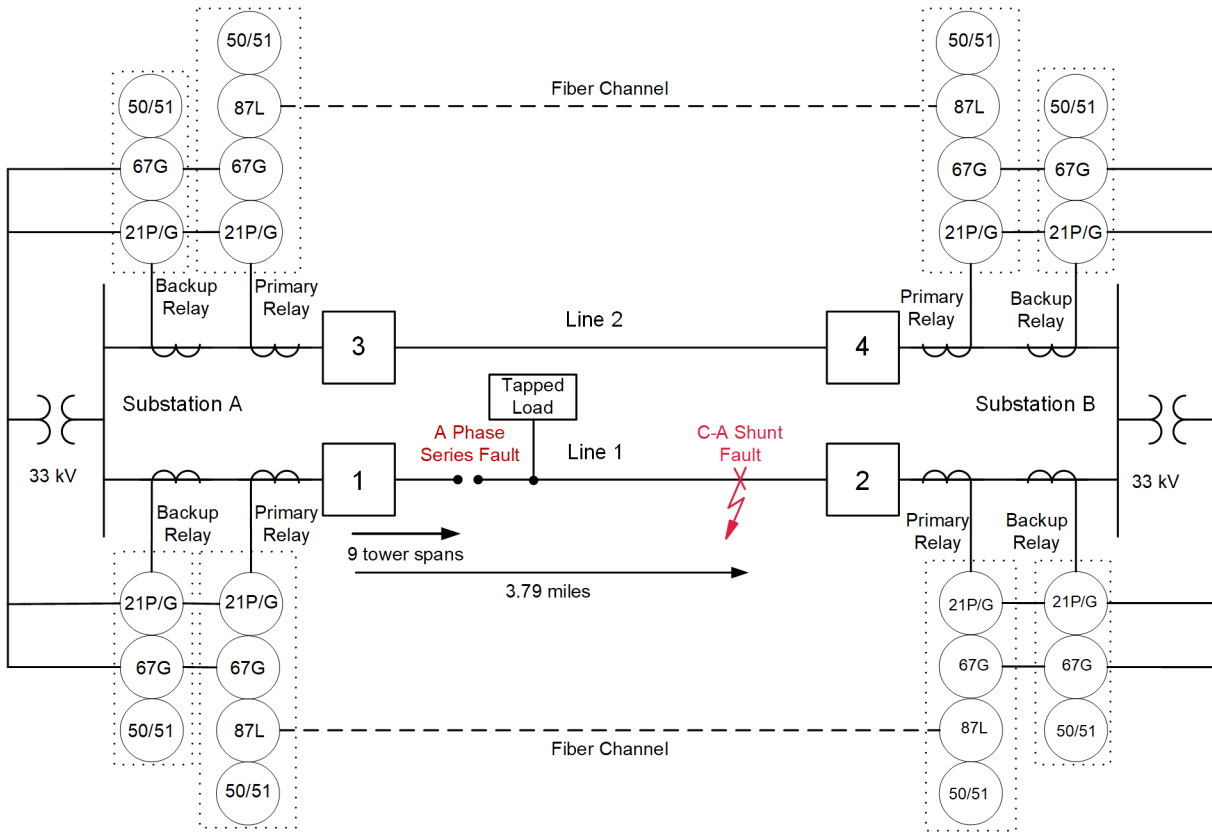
50/51
87L
67G
21P/G

50/51
67G
21P/G

Fiber Channel

50/51
87L
67G
21P/G

50/51
67G
21P/G

Backup Relay
Primary Relay

Line 2

Primary Relay
Backup Relay

3

4

Substation A

Tapped Load

Substation B

A Phase Series Fault

Line 1

C-A Shunt Fault

33 kV

1

2

33 kV

Backup Relay
Primary Relay

Primary Relay
Backup Relay

9 tower spans

3.79 miles

21P/G
67G
50/51

21P/G
67G
87L
50/51

Fiber Channel

21P/G
67G
87L
50/51

21P/G
67G
50/51